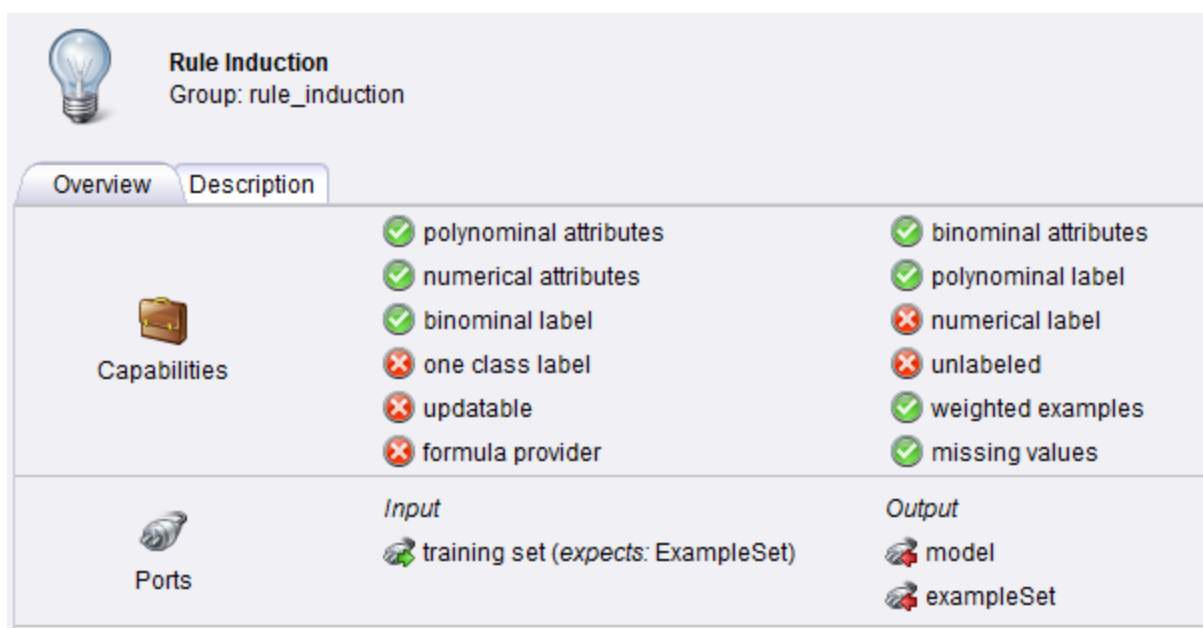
**Rule Induction**
Group: rule_induction

Overview | Description

Capabilities

polynominal attributes
numerical attributes
binominal label
one class label
updatable
formula provider

binominal attributes
polynominal label
numerical label
unlabeled
weighted examples
missing values

Ports

*Input*
training set (*expects:* ExampleSet)

*Output*
model
exampleSet